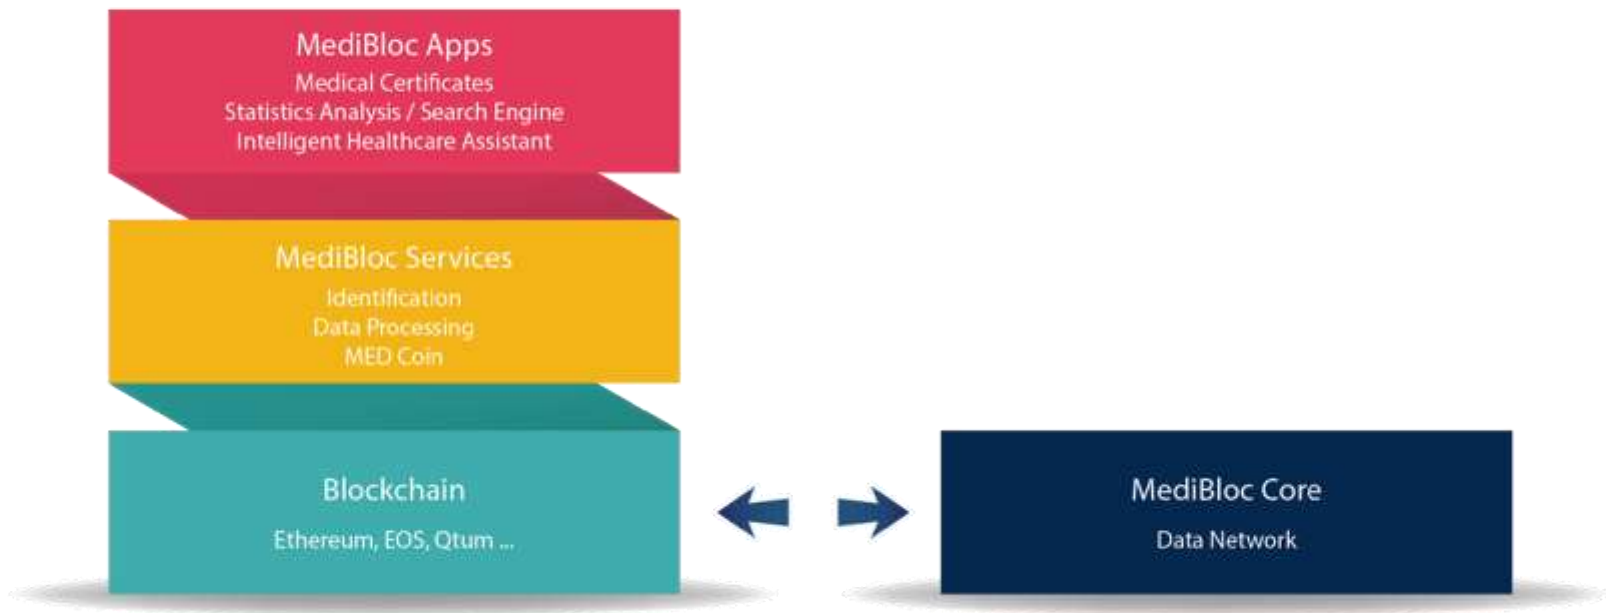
MediBloc Apps
Medical Certificates
Statistics Analysis / Search Engine
Intelligent Healthcare Assistant

MediBloc Services
Identification
Data Processing
MED Coin

Blockchain
Ethereum, EOS, Qtum ...

MediBloc Core
Data Network